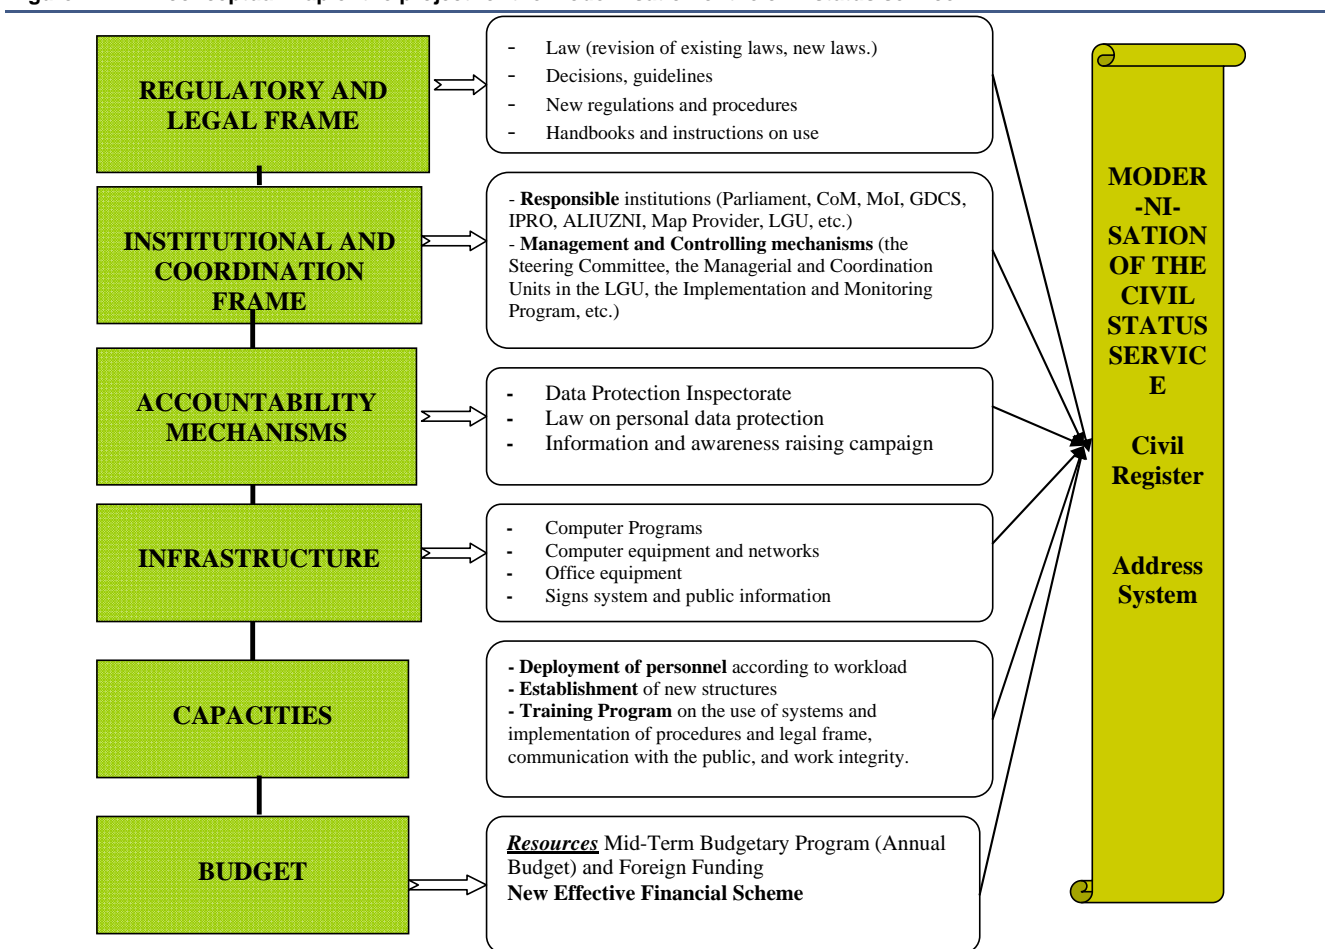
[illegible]

REGULATORY AND LEGAL FRAME

- Law (revision of existing laws, new laws.)
- Decisions, guidelines
- New regulations and procedures
- Handbooks and instructions on use

INSTITUTIONAL AND COORDINATION FRAME

- **Responsible** institutions (Parliament, CoM, MoI, GDCS, IPRO, ALIUZNI, Map Provider, LGU, etc.)
- **Management and Controlling mechanisms** (the Steering Committee, the Managerial and Coordination Units in the LGU, the Implementation and Monitoring Program, etc.)

ACCOUNTABILITY MECHANISMS

- Data Protection Inspectorate
- Law on personal data protection
- Information and awareness raising campaign

INFRASTRUCTURE

- Computer Programs
- Computer equipment and networks
- Office equipment
- Signs system and public information

CAPACITIES

- **Deployment of personnel** according to workload
- **Establishment** of new structures
- **Training Program** on the use of systems and implementation of procedures and legal frame, communication with the public, and work integrity.

BUDGET

***Resources*** Mid-Term Budgetary Program (Annual Budget) and Foreign Funding
**New Effective Financial Scheme**

MODER-NI-SATION OF THE CIVIL STATUS SERVICE

Civil Register

Address System